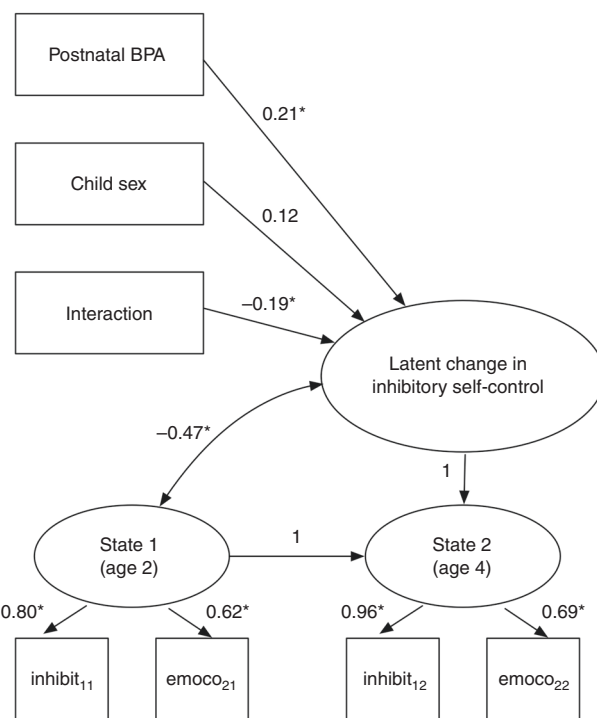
Postnatal BPA

0.21*

Child sex

0.12

Interaction

–0.19*

Latent change in inhibitory self-control

–0.47*

1

State 1 (age 2)

1

State 2 (age 4)

0.80*

0.62*

0.96*

0.69*

inhibit$_{11}$

emoco$_{21}$

inhibit$_{12}$

emoco$_{22}$